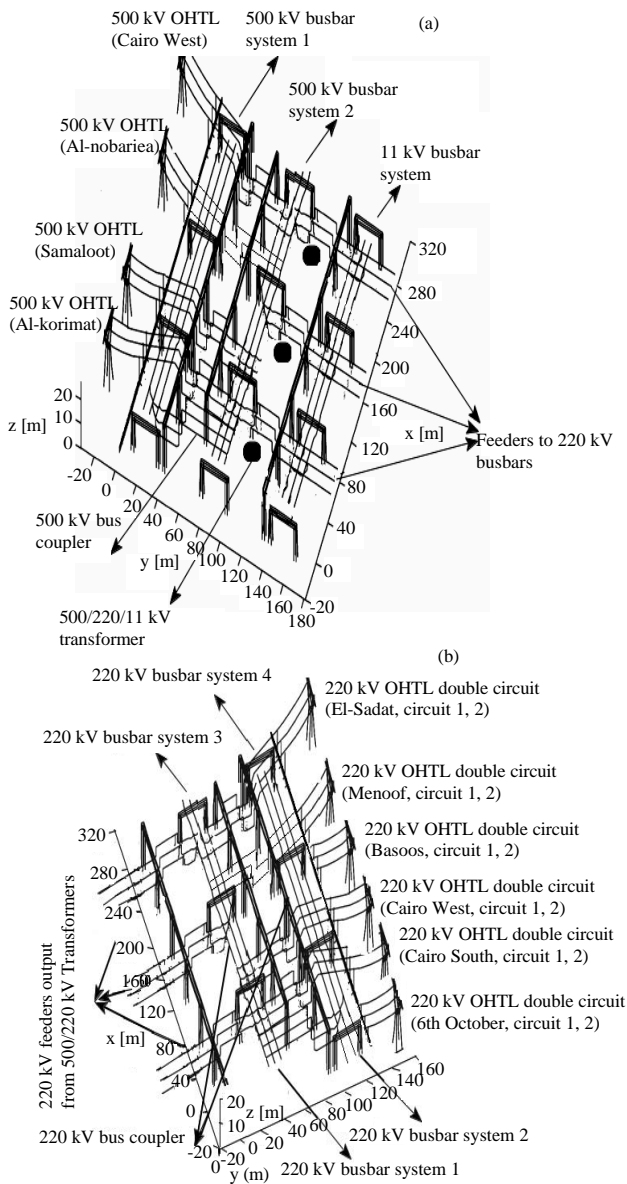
500 kV OHTL (Cairo West)

500 kV busbar system 1

(a)

500 kV busbar system 2

500 kV OHTL (Al-nobariea)

11 kV busbar system

500 kV OHTL (Samaloot)

500 kV OHTL (Al-korimat)

320
280
240
200
160
120
80
40
0
-20

x [m]

Feeders to 220 kV busbars

20
10
0
z [m]

-20
0
20
40
60
80
100
120
140
160
180

y [m]

500 kV bus coupler

500/220/11 kV transformer

(b)

220 kV busbar system 4

220 kV OHTL double circuit (El-Sadat, circuit 1, 2)

220 kV busbar system 3

220 kV OHTL double circuit (Menoof, circuit 1, 2)

220 kV OHTL double circuit (Basoos, circuit 1, 2)

220 kV OHTL double circuit (Cairo West, circuit 1, 2)

220 kV OHTL double circuit (Cairo South, circuit 1, 2)

220 kV OHTL double circuit (6th October, circuit 1, 2)

320
280
240
200
160
120
80
40
0
-20

x [m]

220 kV feeders output from 500/220 kV Transformers

20
10
0
z [m]

-20 0 20 40 60 80 100 120 140 160
y (m)

220 kV bus coupler

220 kV busbar system 2

220 kV busbar system 1